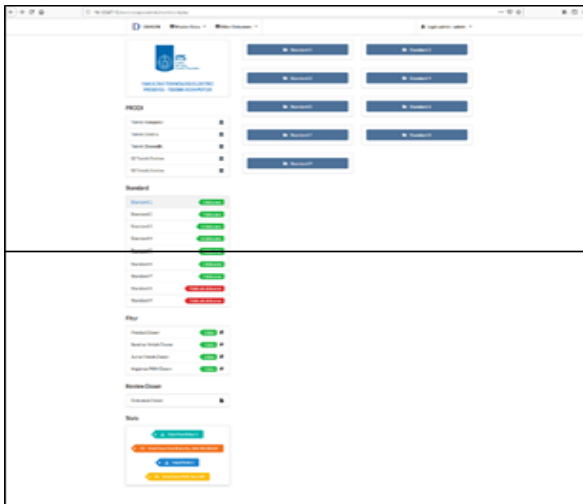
SIMADAK

PRODI

Standard
Standard 1
Standard 2
Standard 3
Standard 4
Standard 5
Standard 6
Standard 7
Standard 8
Standard 9

Filter

Review Dosen

Stats

Standard 1
Standard 2
Standard 3
Standard 4
Standard 5
Standard 6
Standard 7
Standard 8
Standard 9